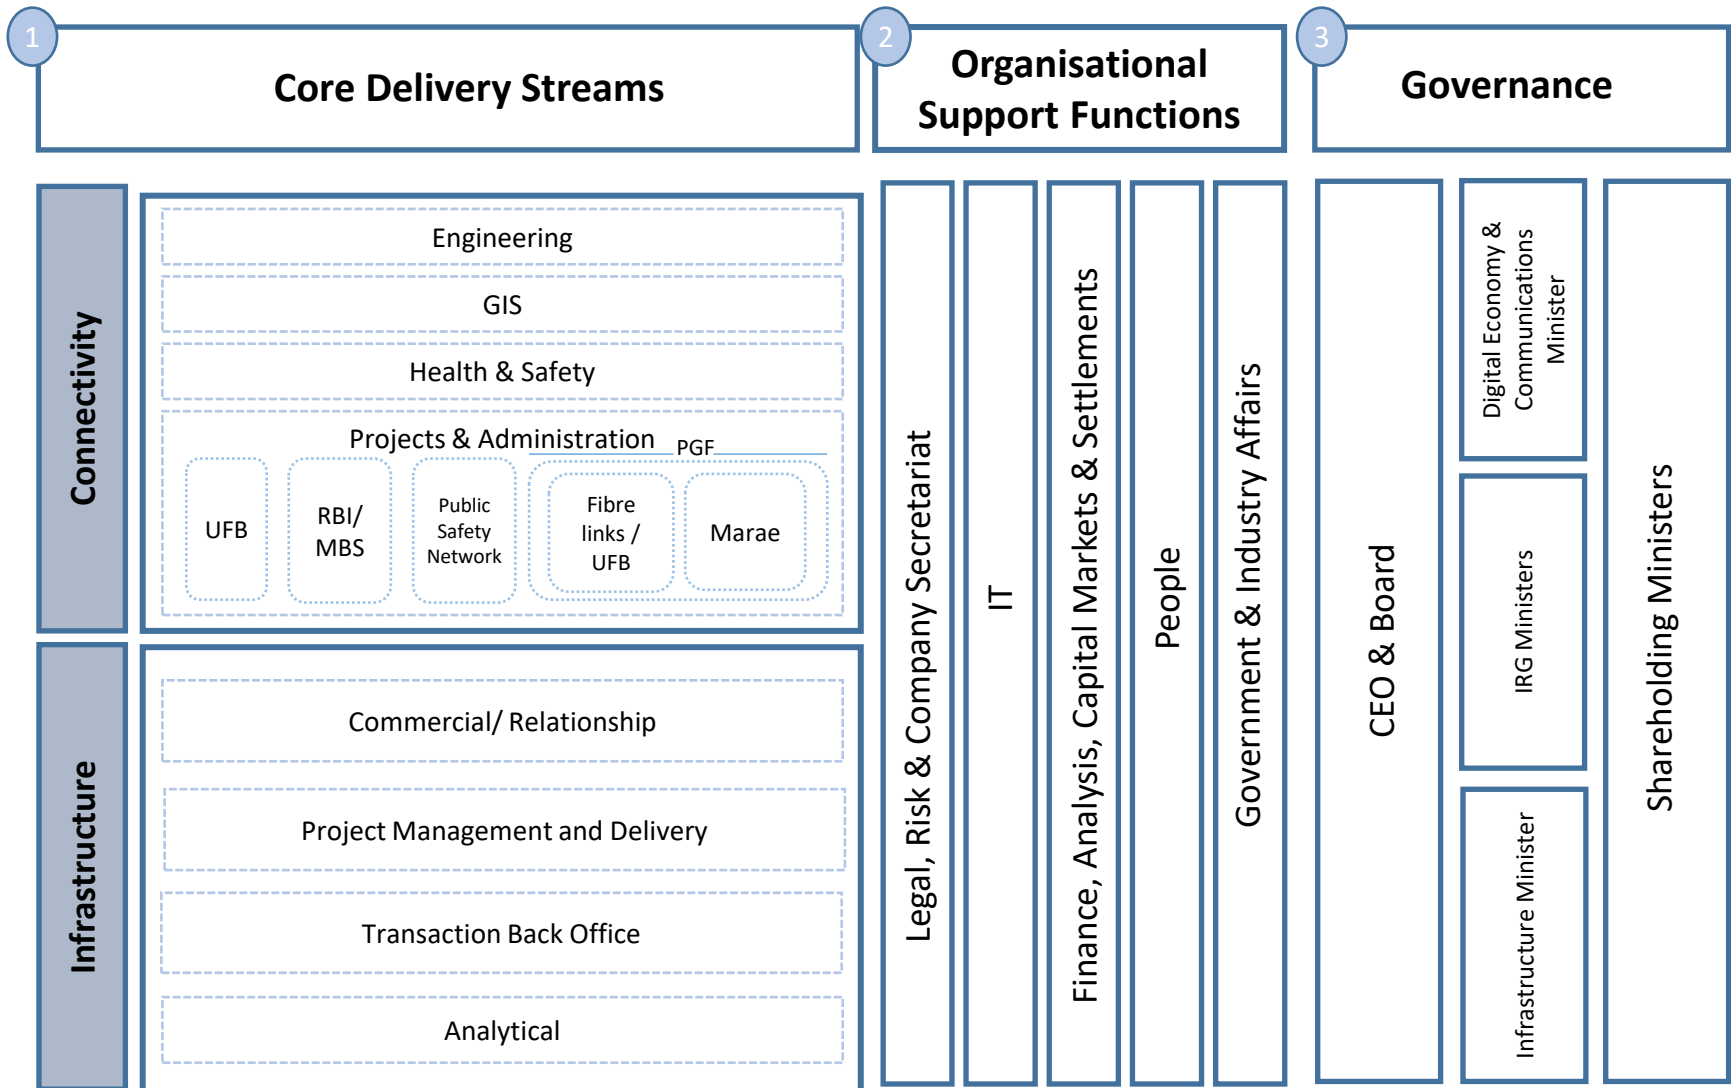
1

Core Delivery Streams

2

Organisational Support Functions

3

Governance

Connectivity

Engineering

GIS

Health & Safety

Projects & Administration

PGF

UFB

RBI/ MBS

Public Safety Network

Fibre links / UFB

Marae

Infrastructure

Commercial/ Relationship

Project Management and Delivery

Transaction Back Office

Analytical

Legal, Risk & Company Secretariat

IT

Finance, Analysis, Capital Markets & Settlements

People

Government & Industry Affairs

CEO & Board

Digital Economy & Communications Minister

IRG Ministers

Infrastructure Minister

Shareholding Ministers